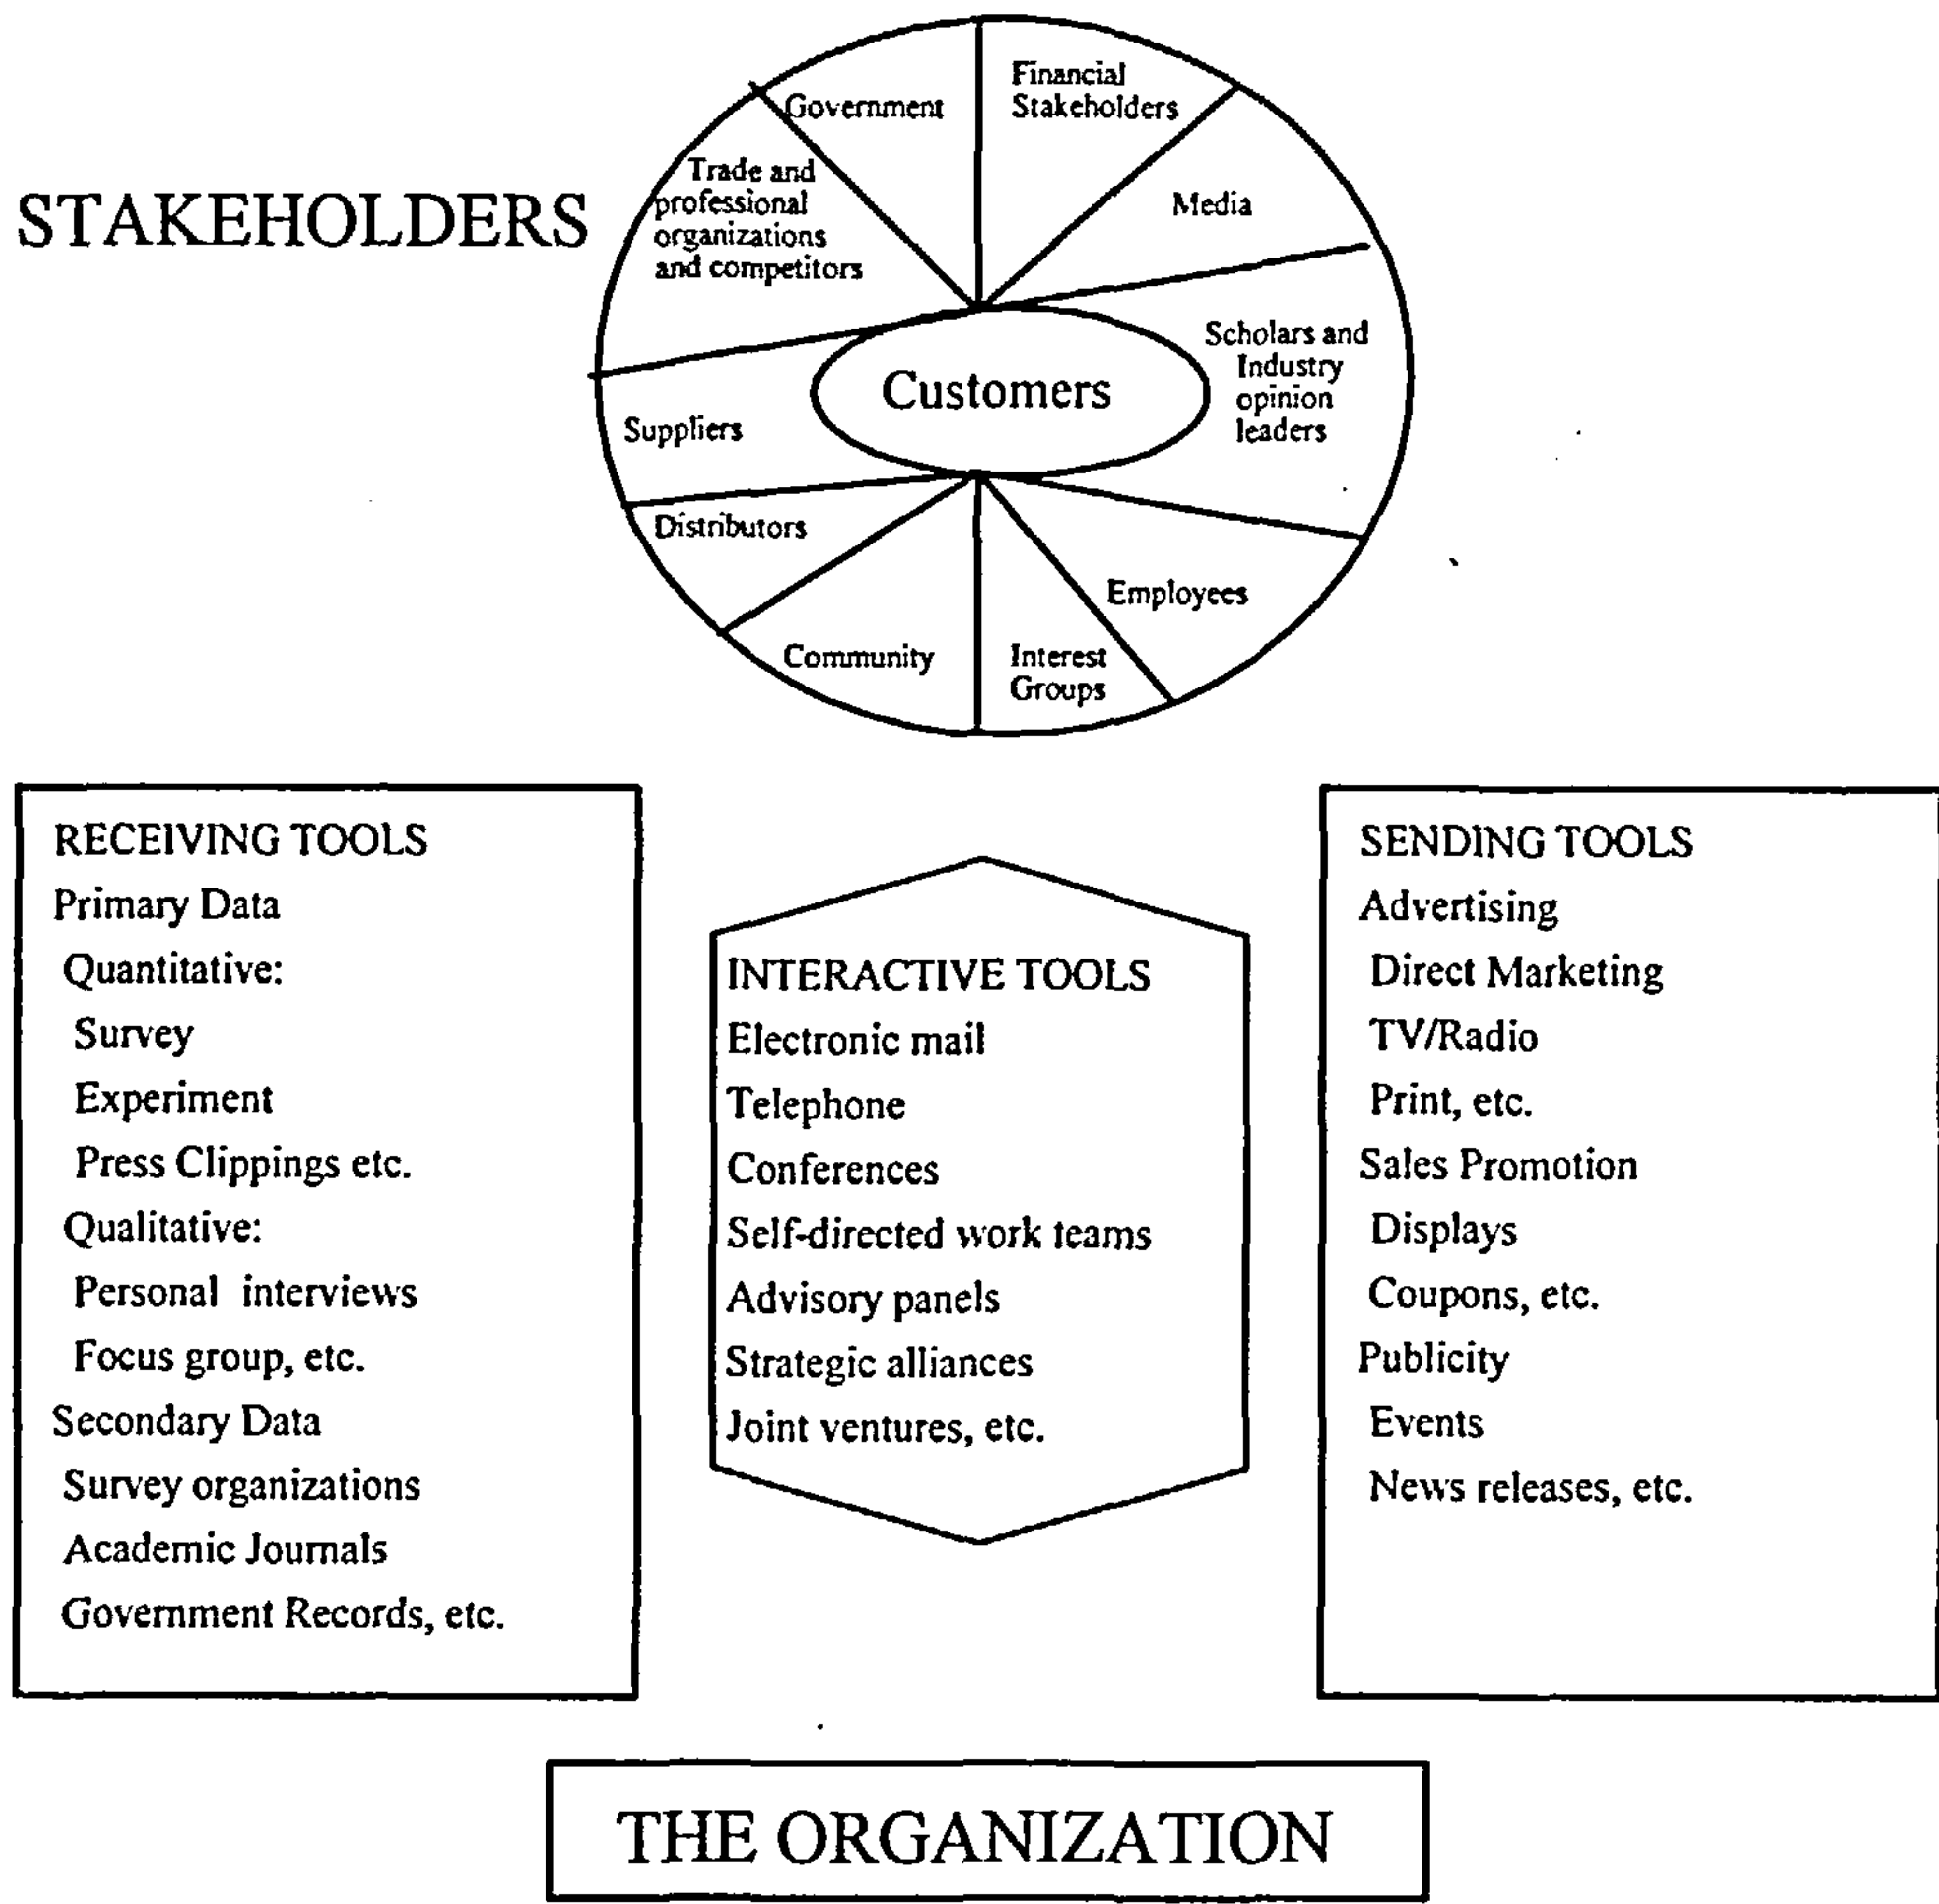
STAKEHOLDERS

Government

Financial Stakeholders

Trade and professional organizations and competitors

Media

Customers

Scholars and Industry opinion leaders

Suppliers

Distributors

Employees

Community

Interest Groups

RECEIVING TOOLS
Primary Data
Quantitative:
Survey
Experiment
Press Clippings etc.
Qualitative:
Personal interviews
Focus group, etc.
Secondary Data
Survey organizations
Academic Journals
Government Records, etc.

INTERACTIVE TOOLS
Electronic mail
Telephone
Conferences
Self-directed work teams
Advisory panels
Strategic alliances
Joint ventures, etc.

SENDING TOOLS
Advertising
Direct Marketing
TV/Radio
Print, etc.
Sales Promotion
Displays
Coupons, etc.
Publicity
Events
News releases, etc.

THE ORGANIZATION